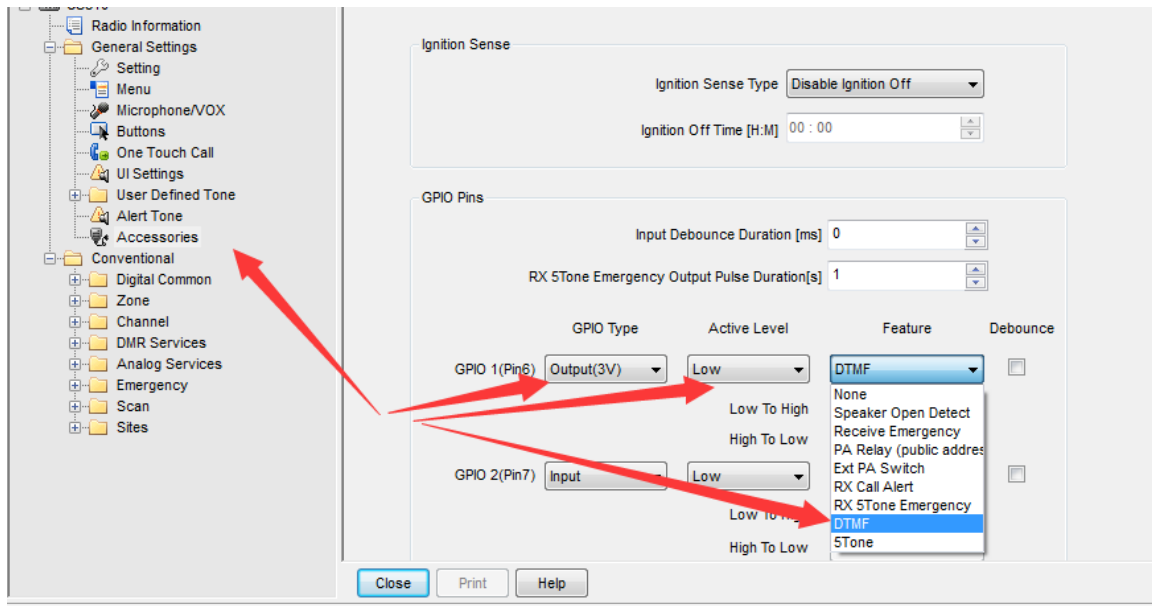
Radio Information
General Settings
Setting
Menu
Microphone/VOX
Buttons
One Touch Call
UI Settings
User Defined Tone
Alert Tone
Accessories
Conventional
Digital Common
Zone
Channel
DMR Services
Analog Services
Emergency
Scan
Sites

Ignition Sense
Ignition Sense Type Disable Ignition Off
Ignition Off Time [H:M] 00 : 00

GPIO Pins
Input Debounce Duration [ms] 0
RX 5Tone Emergency Output Pulse Duration[s] 1

GPIO Type | Active Level | Feature | Debounce
GPIO 1(Pin6) Output(3V) Low DTMF
Low To High
High To Low
None
Speaker Open Detect
Receive Emergency
PA Relay (public addres
Ext PA Switch
RX Call Alert
RX 5Tone Emergency
DTMF
5Tone
GPIO 2(Pin7) Input Low
Low To H
High To Low

Close Print Help